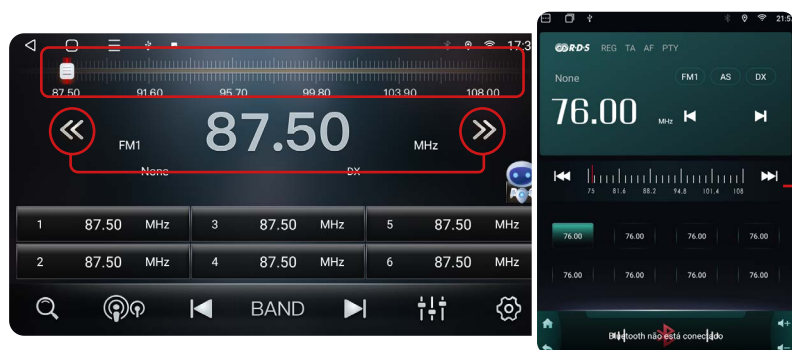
17:3

87.50 91.60 95.70 99.80 103.90 108.00

FM1 87.50 MHz

None DX

| 1 | 87.50 | MHz | 3 | 87.50 | MHz | 5 | 87.50 | MHz |
|---|---|---|---|---|---|---|---|---|
| 2 | 87.50 | MHz | 4 | 87.50 | MHz | 6 | 87.50 | MHz |

BAND

21:5

RDS REG TA AF PTY

None

FM1 AS DX

76.00 MHz

75 81.6 88.2 94.8 101.4 108

| 76.00 | 76.00 | 76.00 | 76.00 |
|---|---|---|---|
| 76.00 | 76.00 | 76.00 | 76.00 |

Bluetooth não está conectado